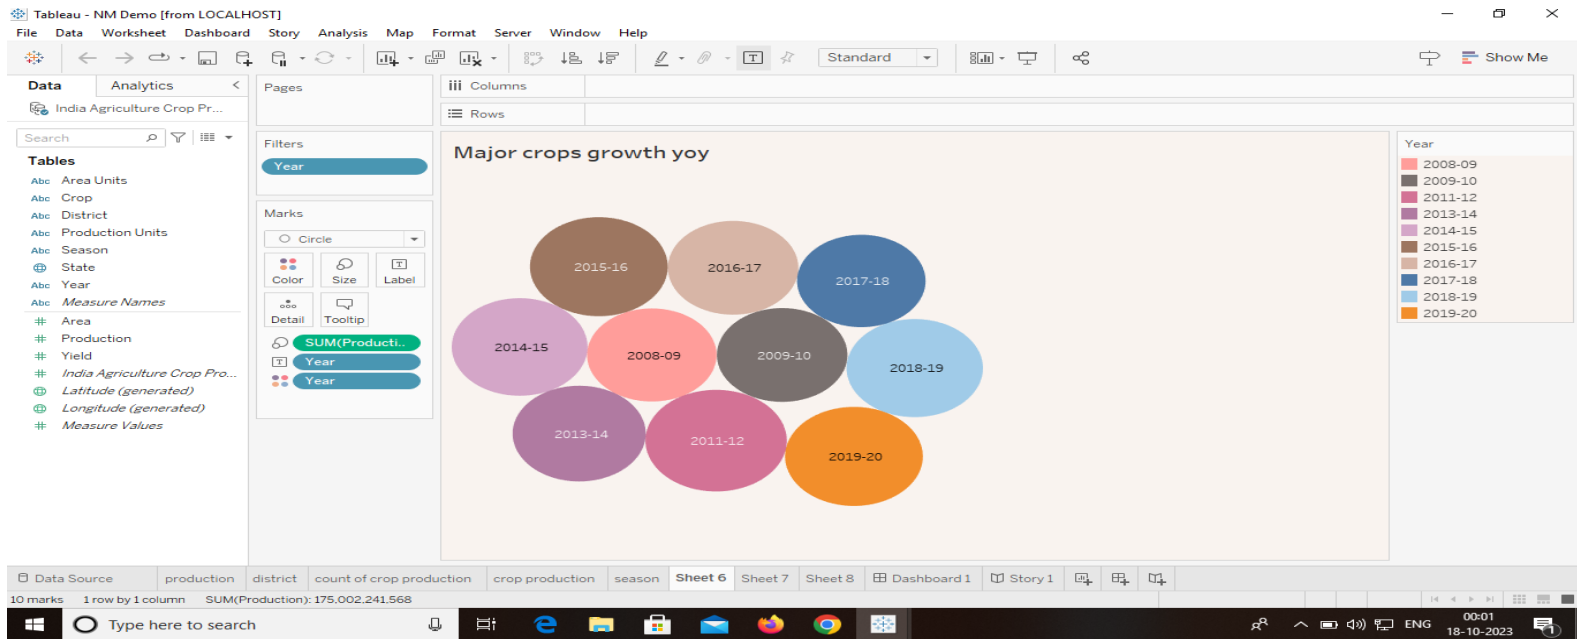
Tableau - NM Demo [from LOCALHOST]

File Data Worksheet Dashboard Story Analysis Map Format Server Window Help

Standard

Show Me

Data Analytics

India Agriculture Crop Pr...

Search

Tables

Abc Area Units
Abc Crop
Abc District
Abc Production Units
Abc Season
State
Abc Year
Abc Measure Names
Area
Production
Yield
India Agriculture Crop Pro...
Latitude (generated)
Longitude (generated)
Measure Values

Pages

Filters

Year

Marks

Circle

Color Size Label

Detail Tooltip

SUM(Producti..
Year
Year

Columns

Rows

Major crops growth yoy

2015-16
2016-17
2017-18
2014-15
2008-09
2009-10
2018-19
2013-14
2011-12
2019-20

Year

2008-09
2009-10
2011-12
2013-14
2014-15
2015-16
2016-17
2017-18
2018-19
2019-20

Data Source production district count of crop production crop production season Sheet 6 Sheet 7 Sheet 8 Dashboard 1 Story 1

10 marks 1 row by 1 column SUM(Production): 175,002,241,568

Type here to search

ENG 00:01 18-10-2023